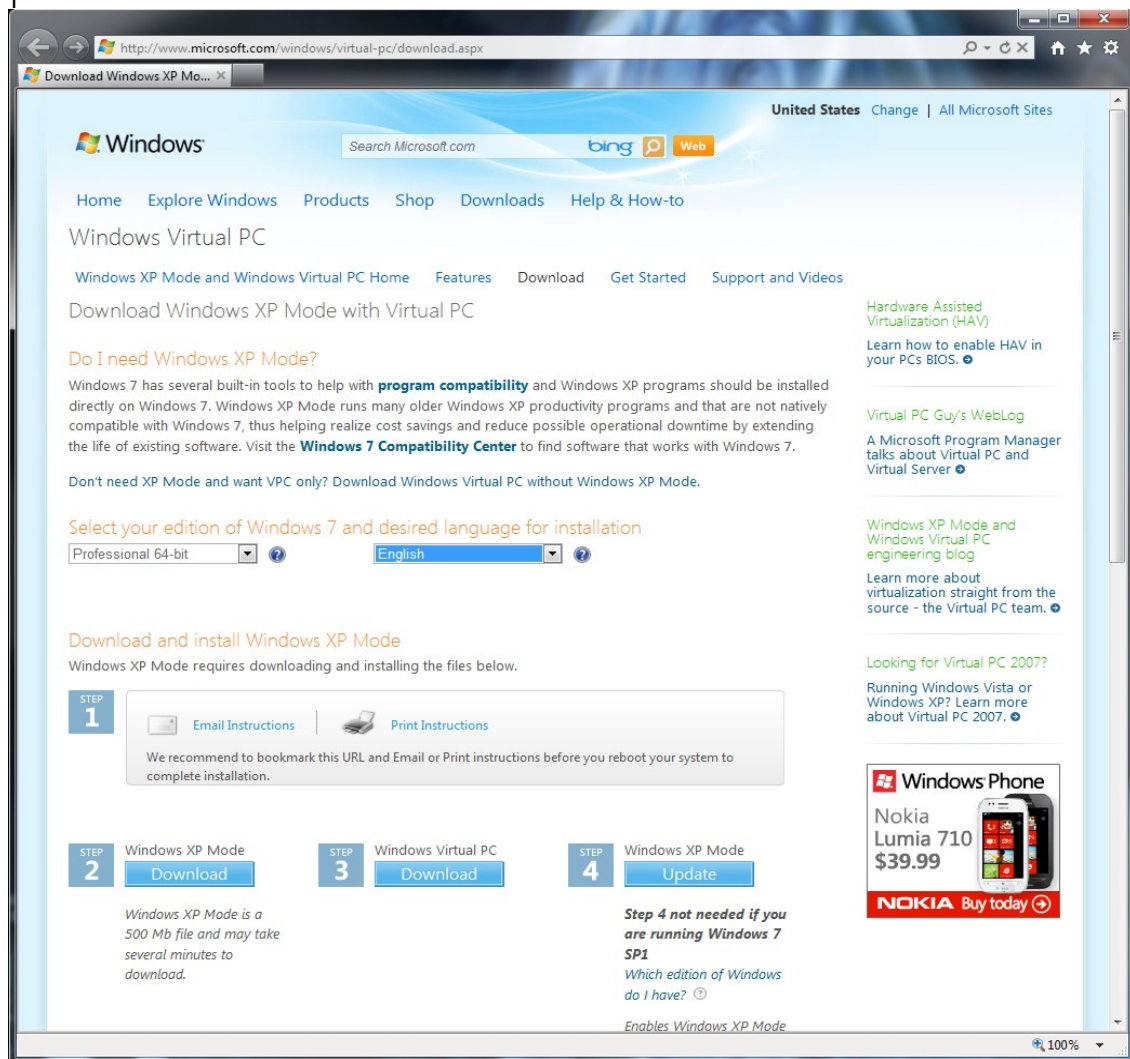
http://www.microsoft.com/windows/virtual-pc/download.aspx

Download Windows XP Mo...

United States Change | All Microsoft Sites

Windows

Search Microsoft.com bing Web

Home Explore Windows Products Shop Downloads Help & How-to

Windows Virtual PC

Windows XP Mode and Windows Virtual PC Home Features Download Get Started Support and Videos

Download Windows XP Mode with Virtual PC

Do I need Windows XP Mode?

Windows 7 has several built-in tools to help with program compatibility and Windows XP programs should be installed directly on Windows 7. Windows XP Mode runs many older Windows XP productivity programs and that are not natively compatible with Windows 7, thus helping realize cost savings and reduce possible operational downtime by extending the life of existing software. Visit the Windows 7 Compatibility Center to find software that works with Windows 7.

Don't need XP Mode and want VPC only? Download Windows Virtual PC without Windows XP Mode.

Select your edition of Windows 7 and desired language for installation

Professional 64-bit

English

Download and install Windows XP Mode

Windows XP Mode requires downloading and installing the files below.

STEP 1

Email Instructions

Print Instructions

We recommend to bookmark this URL and Email or Print instructions before you reboot your system to complete installation.

STEP 2 Windows XP Mode Download

Windows XP Mode is a 500 Mb file and may take several minutes to download.

STEP 3 Windows Virtual PC Download

STEP 4 Windows XP Mode Update

Step 4 not needed if you are running Windows 7 SP1

Which edition of Windows do I have?

Enables Windows XP Mode

Hardware Assisted Virtualization (HAV)

Learn how to enable HAV in your PCs BIOS.

Virtual PC Guy's WebLog

A Microsoft Program Manager talks about Virtual PC and Virtual Server

Windows XP Mode and Windows Virtual PC engineering blog

Learn more about virtualization straight from the source - the Virtual PC team.

Looking for Virtual PC 2007?

Running Windows Vista or Windows XP? Learn more about Virtual PC 2007.

Windows Phone

Nokia Lumia 710 $39.99

NOKIA Buy today

100%